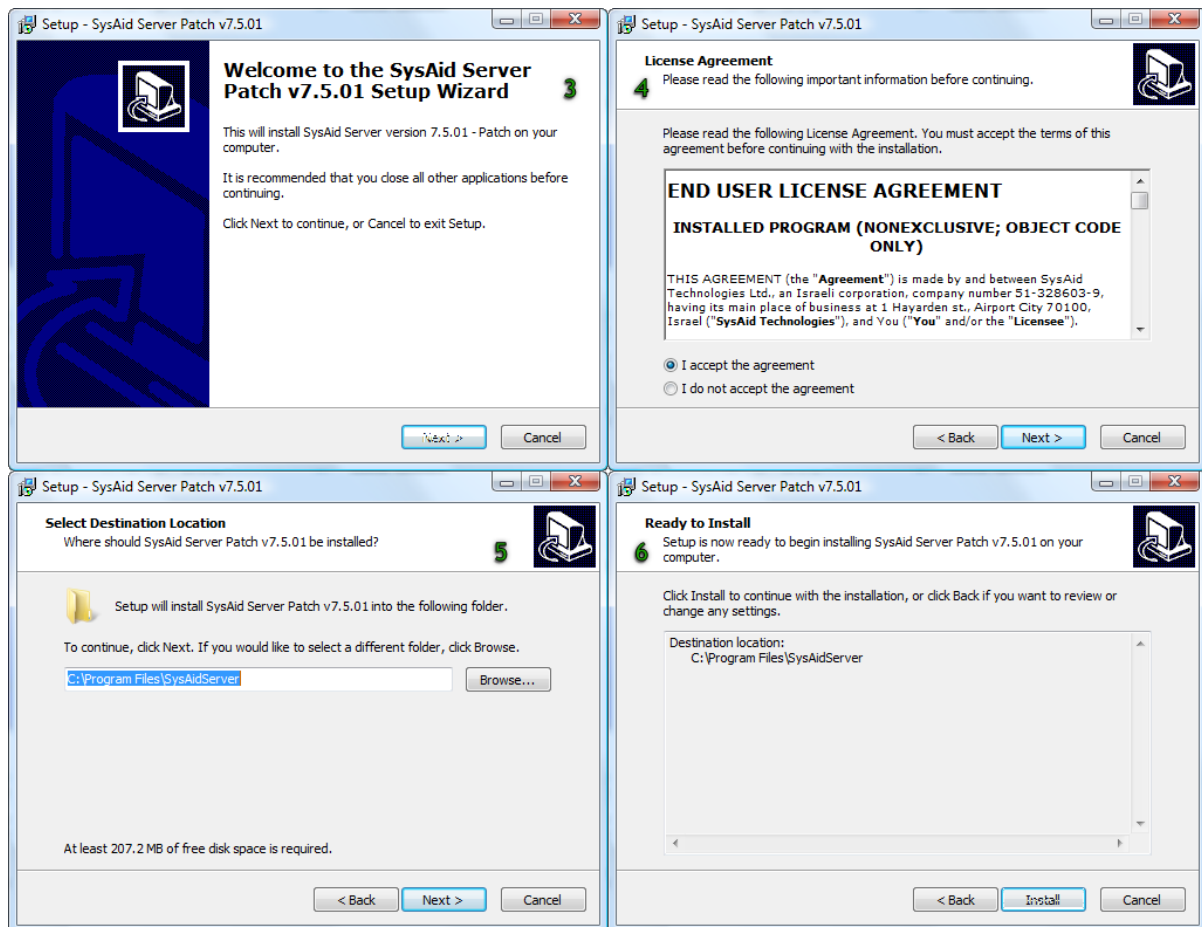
Setup - SysAid Server Patch v7.5.01

Welcome to the SysAid Server Patch v7.5.01 Setup Wizard

3

This will install SysAid Server version 7.5.01 - Patch on your computer.

It is recommended that you close all other applications before continuing.

Click Next to continue, or Cancel to exit Setup.

Next >

Cancel

Setup - SysAid Server Patch v7.5.01

License Agreement

Please read the following important information before continuing.

4

Please read the following License Agreement. You must accept the terms of this agreement before continuing with the installation.

END USER LICENSE AGREEMENT

INSTALLED PROGRAM (NONEXCLUSIVE; OBJECT CODE ONLY)

THIS AGREEMENT (the "Agreement") is made by and between SysAid Technologies Ltd., an Israeli corporation, company number 51-328603-9, having its main place of business at 1 Hayarden st., Airport City 70100, Israel ("SysAid Technologies"), and You ("You" and/or the "Licensee").

I accept the agreement

I do not accept the agreement

< Back

Next >

Cancel

Setup - SysAid Server Patch v7.5.01

Select Destination Location

Where should SysAid Server Patch v7.5.01 be installed?

5

Setup will install SysAid Server Patch v7.5.01 into the following folder.

To continue, click Next. If you would like to select a different folder, click Browse.

C:\Program Files\SysAidServer

Browse...

At least 207.2 MB of free disk space is required.

< Back

Next >

Cancel

Setup - SysAid Server Patch v7.5.01

Ready to Install

6

Setup is now ready to begin installing SysAid Server Patch v7.5.01 on your computer.

Click Install to continue with the installation, or click Back if you want to review or change any settings.

Destination location:
C:\Program Files\SysAidServer

< Back

Install

Cancel